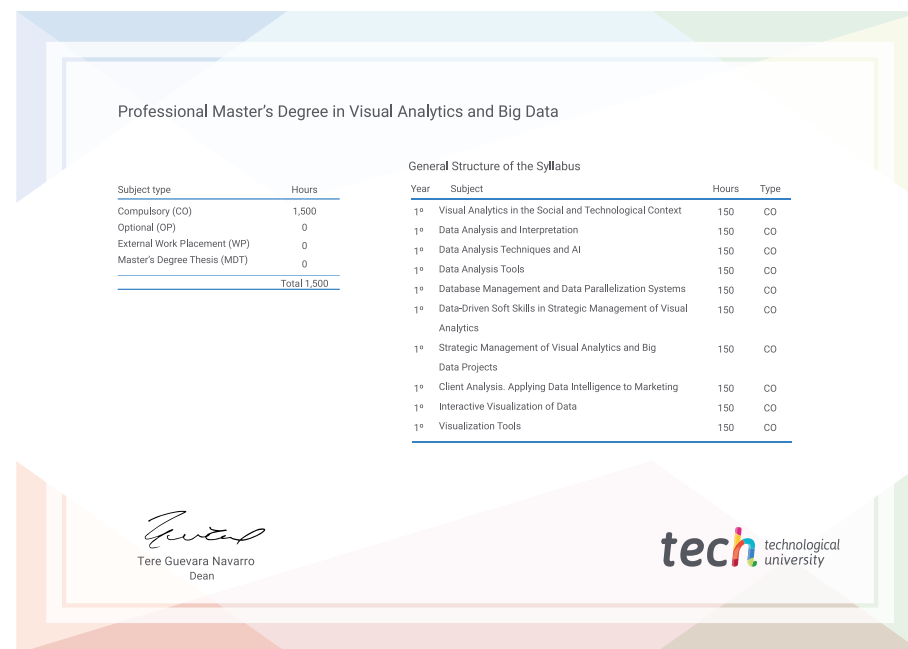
Professional Master's Degree in Visual Analytics and Big Data

| Subject type | Hours |
|---|---|
| Compulsory (CO) | 1,500 |
| Optional (OP) | 0 |
| External Work Placement (WP) | 0 |
| Master's Degree Thesis (MDT) | 0 |
| | Total 1,500 |

General Structure of the Syllabus

| Year | Subject | Hours | Type |
|---|---|---|---|
| 1º | Visual Analytics in the Social and Technological Context | 150 | CO |
| 1º | Data Analysis and Interpretation | 150 | CO |
| 1º | Data Analysis Techniques and AI | 150 | CO |
| 1º | Data Analysis Tools | 150 | CO |
| 1º | Database Management and Data Parallelization Systems | 150 | CO |
| 1º | Data-Driven Soft Skills in Strategic Management of Visual Analytics | 150 | CO |
| 1º | Strategic Management of Visual Analytics and Big Data Projects | 150 | CO |
| 1º | Client Analysis. Applying Data Intelligence to Marketing | 150 | CO |
| 1º | Interactive Visualization of Data | 150 | CO |
| 1º | Visualization Tools | 150 | CO |

Tere Guevara Navarro
Dean

tech technological university